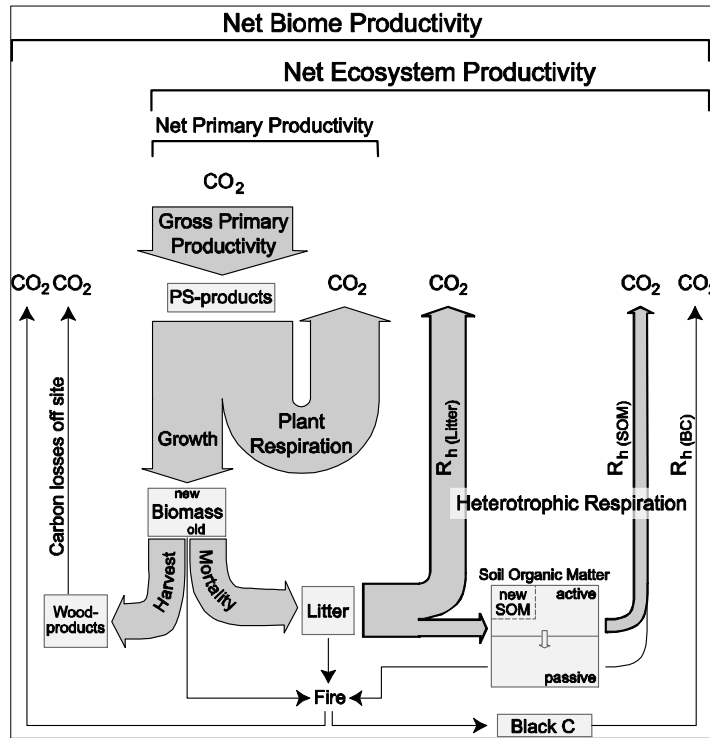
Net Biome Productivity

Net Ecosystem Productivity

Net Primary Productivity

$CO_2$

Gross Primary Productivity

$CO_2$ $CO_2$

PS-products

$CO_2$

$CO_2$

$CO_2$

$CO_2$

Carbon losses off site

Growth

Plant Respiration

$R_{h\ (Litter)}$

$R_{h\ (SOM)}$

$R_{h\ (BC)}$

new
Biomass
old

Heterotrophic Respiration

Harvest

Mortality

Soil Organic Matter

new SOM

active

Wood-products

Litter

passive

Fire

Black C